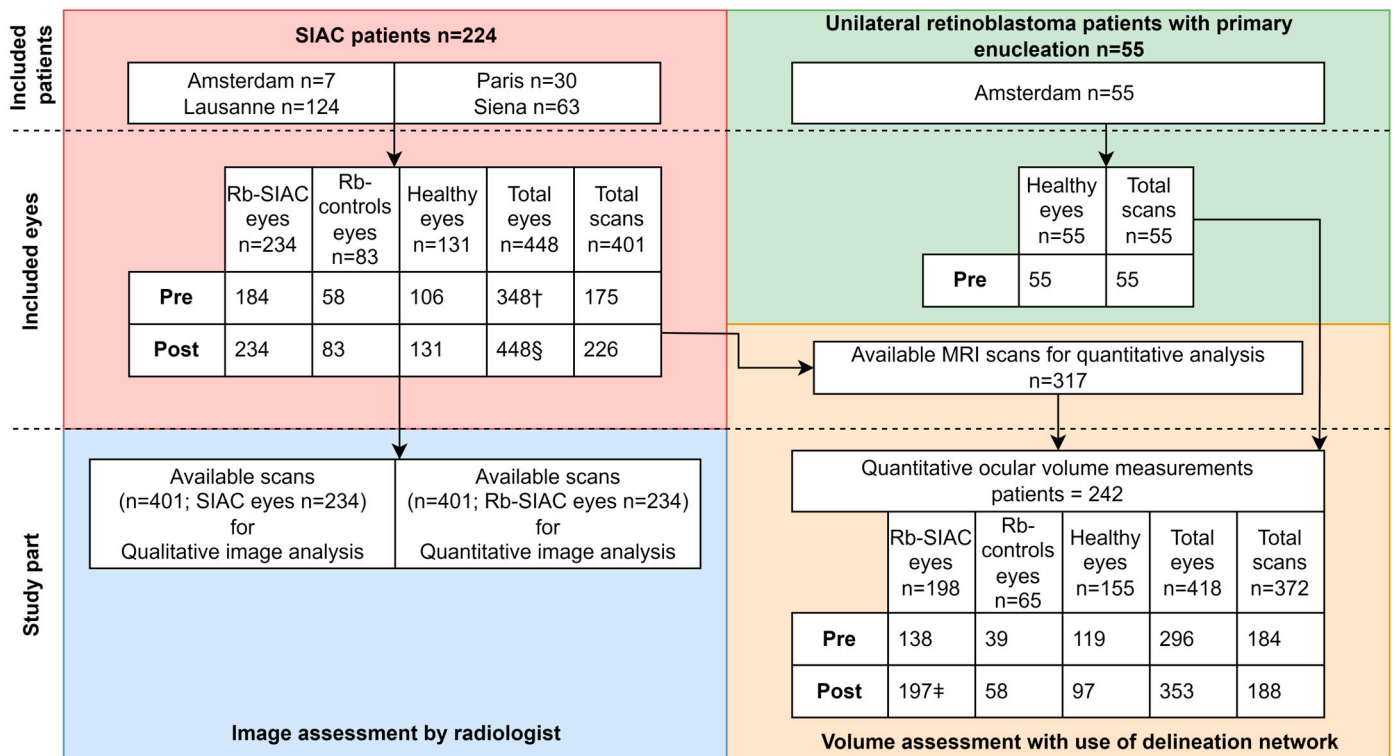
Included patients

Included eyes

Study part

SIAC patients n=224

| Amsterdam n=7 Lausanne n=124 | Paris n=30 Siena n=63 |
|---|---|

| | Rb-SIAC eyes n=234 | Rb-controls eyes n=83 | Healthy eyes n=131 | Total eyes n=448 | Total scans n=401 |
|---|---|---|---|---|---|
| Pre | 184 | 58 | 106 | 348† | 175 |
| Post | 234 | 83 | 131 | 448§ | 226 |

| Available scans (n=401; SIAC eyes n=234) for Qualitative image analysis | Available scans (n=401; Rb-SIAC eyes n=234) for Quantitative image analysis |
|---|---|

Image assessment by radiologist

Unilateral retinoblastoma patients with primary enucleation n=55

Amsterdam n=55

| | Healthy eyes n=55 | Total scans n=55 |
|---|---|---|
| Pre | 55 | 55 |

Available MRI scans for quantitative analysis n=317

Quantitative ocular volume measurements patients = 242

| | Rb-SIAC eyes n=198 | Rb-controls eyes n=65 | Healthy eyes n=155 | Total eyes n=418 | Total scans n=372 |
|---|---|---|---|---|---|
| Pre | 138 | 39 | 119 | 296 | 184 |
| Post | 197‡ | 58 | 97 | 353 | 188 |

Volume assessment with use of delineation network